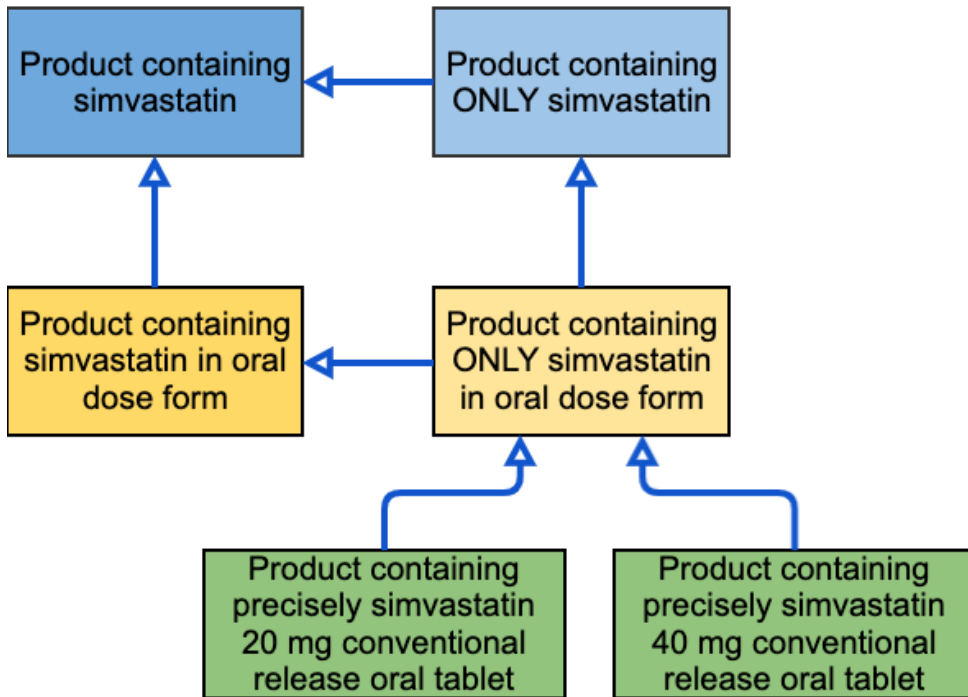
Product containing simvastatin

Product containing ONLY simvastatin

Product containing simvastatin in oral dose form

Product containing ONLY simvastatin in oral dose form

Product containing precisely simvastatin 20 mg conventional release oral tablet

Product containing precisely simvastatin 40 mg conventional release oral tablet